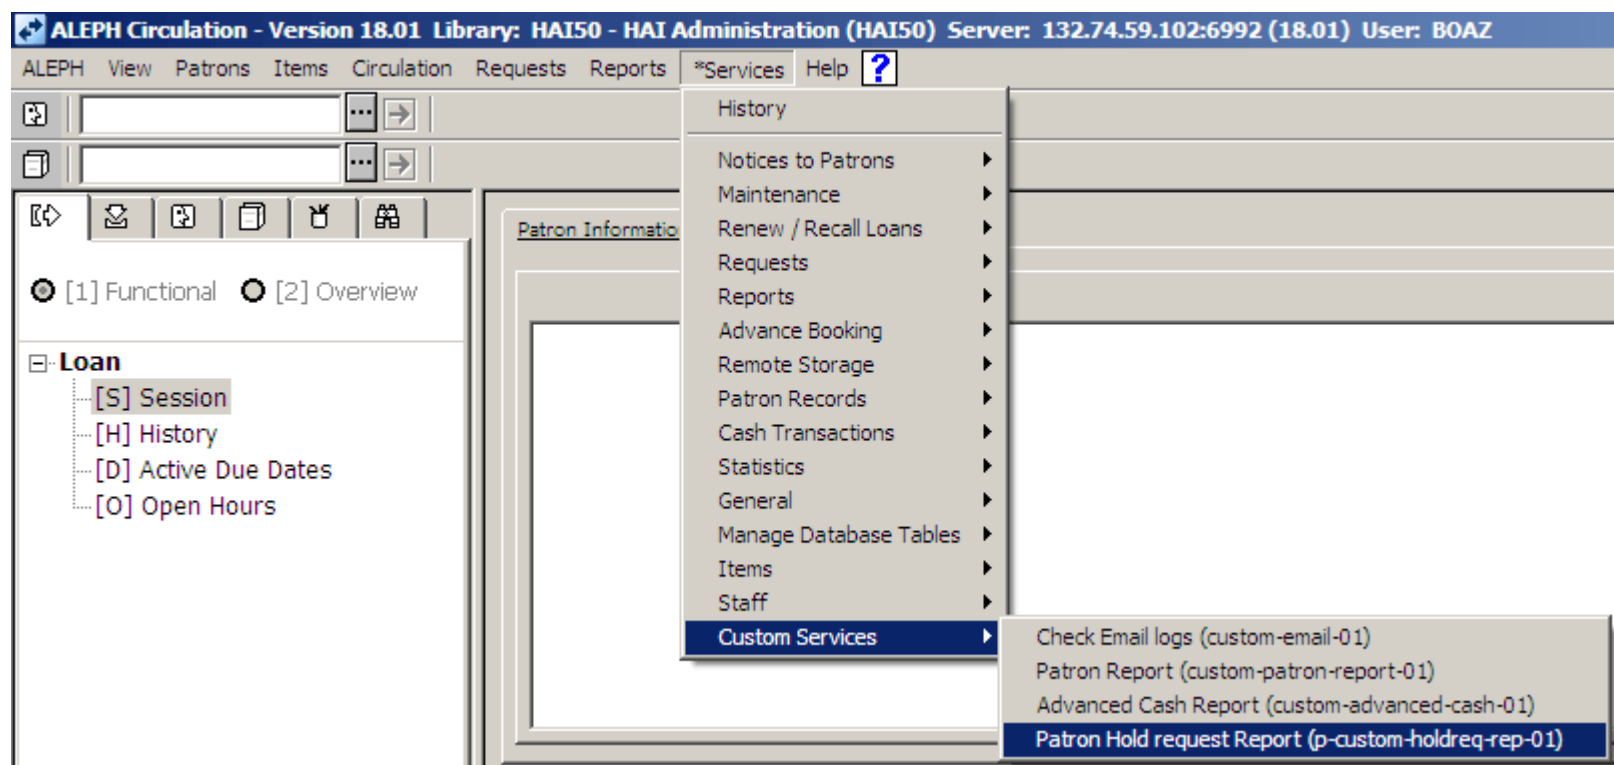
ALEPH Circulation - Version 18.01 Library: HAI50 - HAI Administration (HAI50) Server: 132.74.59.102:6992 (18.01) User: BOAZ

ALEPH View Patrons Items Circulation Requests Reports *Services Help ?

History

Notices to Patrons
Maintenance
Renew / Recall Loans
Requests
Reports
Advance Booking
Remote Storage
Patron Records
Cash Transactions
Statistics
General
Manage Database Tables
Items
Staff
Custom Services

Check Email logs (custom-email-01)
Patron Report (custom-patron-report-01)
Advanced Cash Report (custom-advanced-cash-01)
Patron Hold request Report (p-custom-holdreq-rep-01)

Patron Informatio

[1] Functional [2] Overview

Loan
[S] Session
[H] History
[D] Active Due Dates
[O] Open Hours